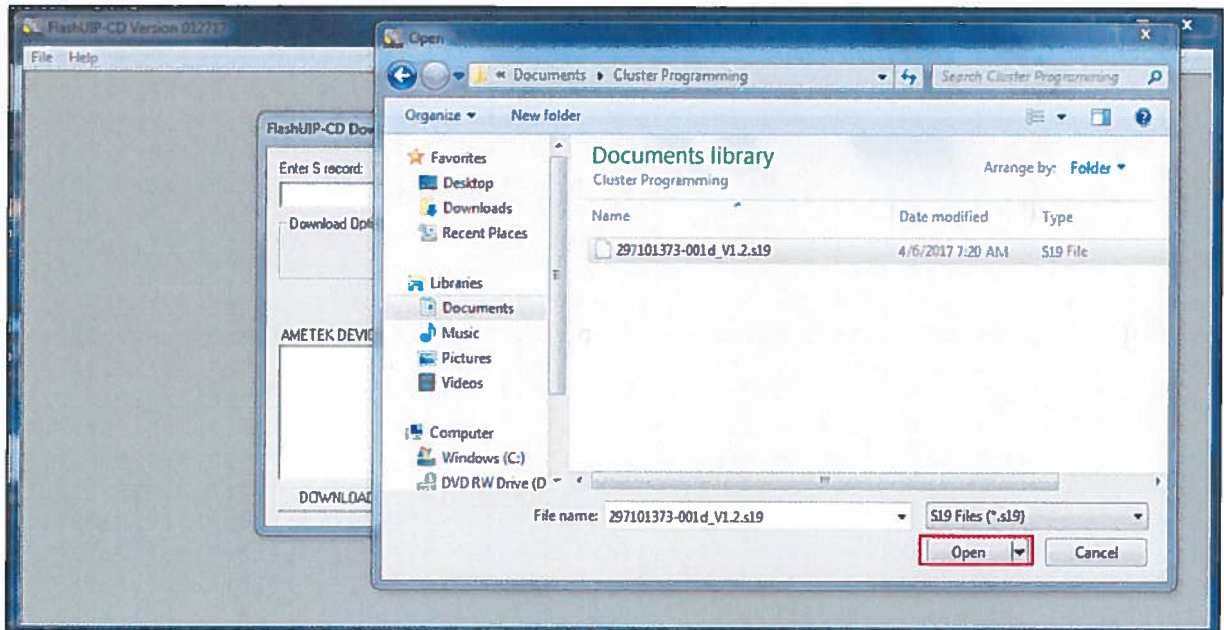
FlashUIP-CD Version 01272

File Help

FlashUIP-CD Dow

Enter S record:

Download Opti

AMETEK DEVIC

DOWNLOAD

Open

« Documents ▸ Cluster Programming

Search Cluster Programming

Organize ▾ New folder

Favorites
Desktop
Downloads
Recent Places

Libraries
Documents
Music
Pictures
Videos

Computer
Windows (C:)
DVD RW Drive (D

Documents library
Cluster Programming

Arrange by: Folder ▾

| Name | Date modified | Type |
|---|---|---|
| 297101373-001d_V1.2.s19 | 4/6/2017 7:20 AM | S19 File |

File name: 297101373-001d_V1.2.s19

S19 Files (*.s19)

Open

Cancel